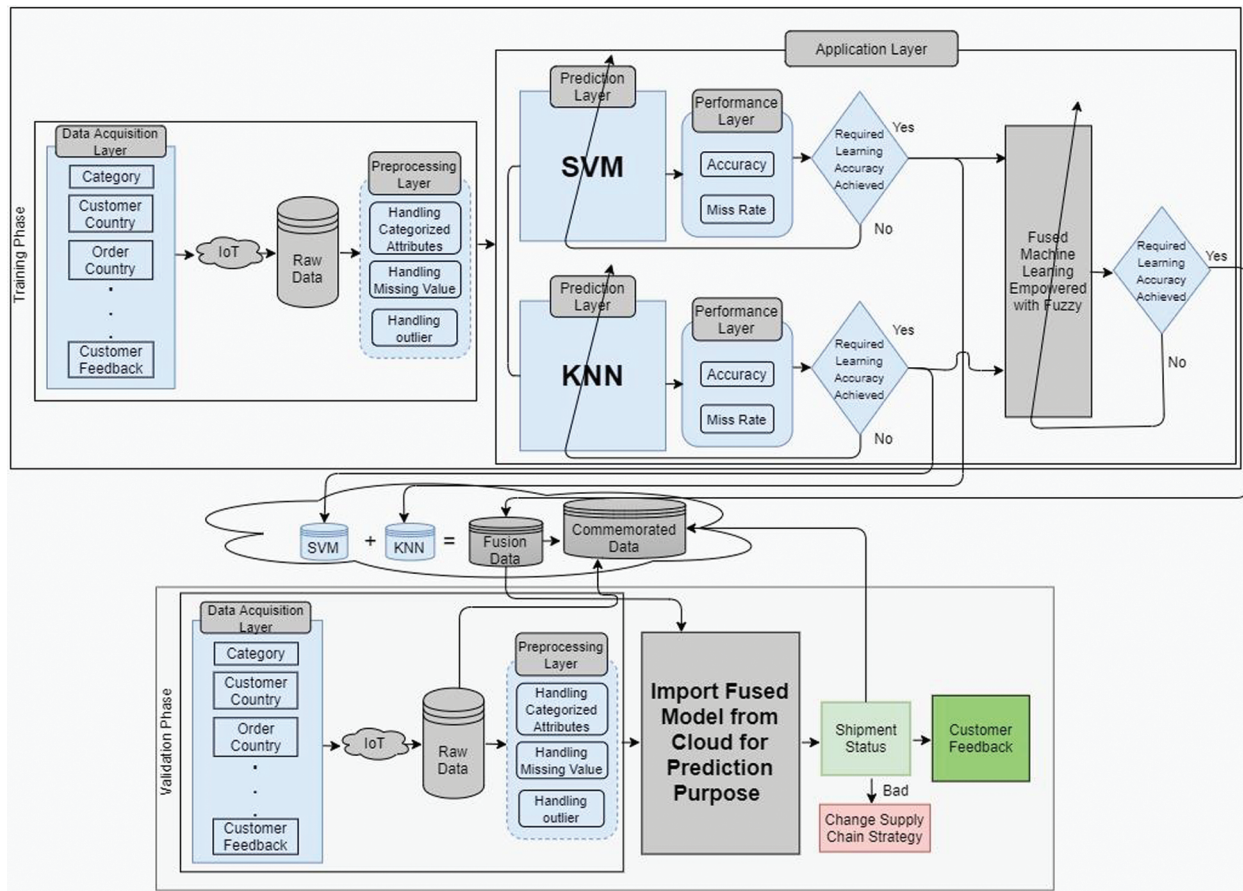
Training Phase

Data Acquisition Layer

Category

Customer Country

Order Country

.
.
.

Customer Feedback

IoT

Raw Data

Preprocessing Layer

Handling Categorized Attributes

Handling Missing Value

Handling outlier

Application Layer

Prediction Layer

SVM

Performance Layer

Accuracy

Miss Rate

Required Learning Accuracy Achieved

Yes

No

Prediction Layer

KNN

Performance Layer

Accuracy

Miss Rate

Required Learning Accuracy Achieved

Yes

No

Fused Machine Learning Empowered with Fuzzy

Required Learning Accuracy Achieved

Yes

No

SVM + KNN = Fusion Data

Commemorated Data

Validation Phase

Data Acquisition Layer

Category

Customer Country

Order Country

.
.
.

Customer Feedback

IoT

Raw Data

Preprocessing Layer

Handling Categorized Attributes

Handling Missing Value

Handling outlier

Import Fused Model from Cloud for Prediction Purpose

Shipment Status

Customer Feedback

Bad

Change Supply Chain Strategy